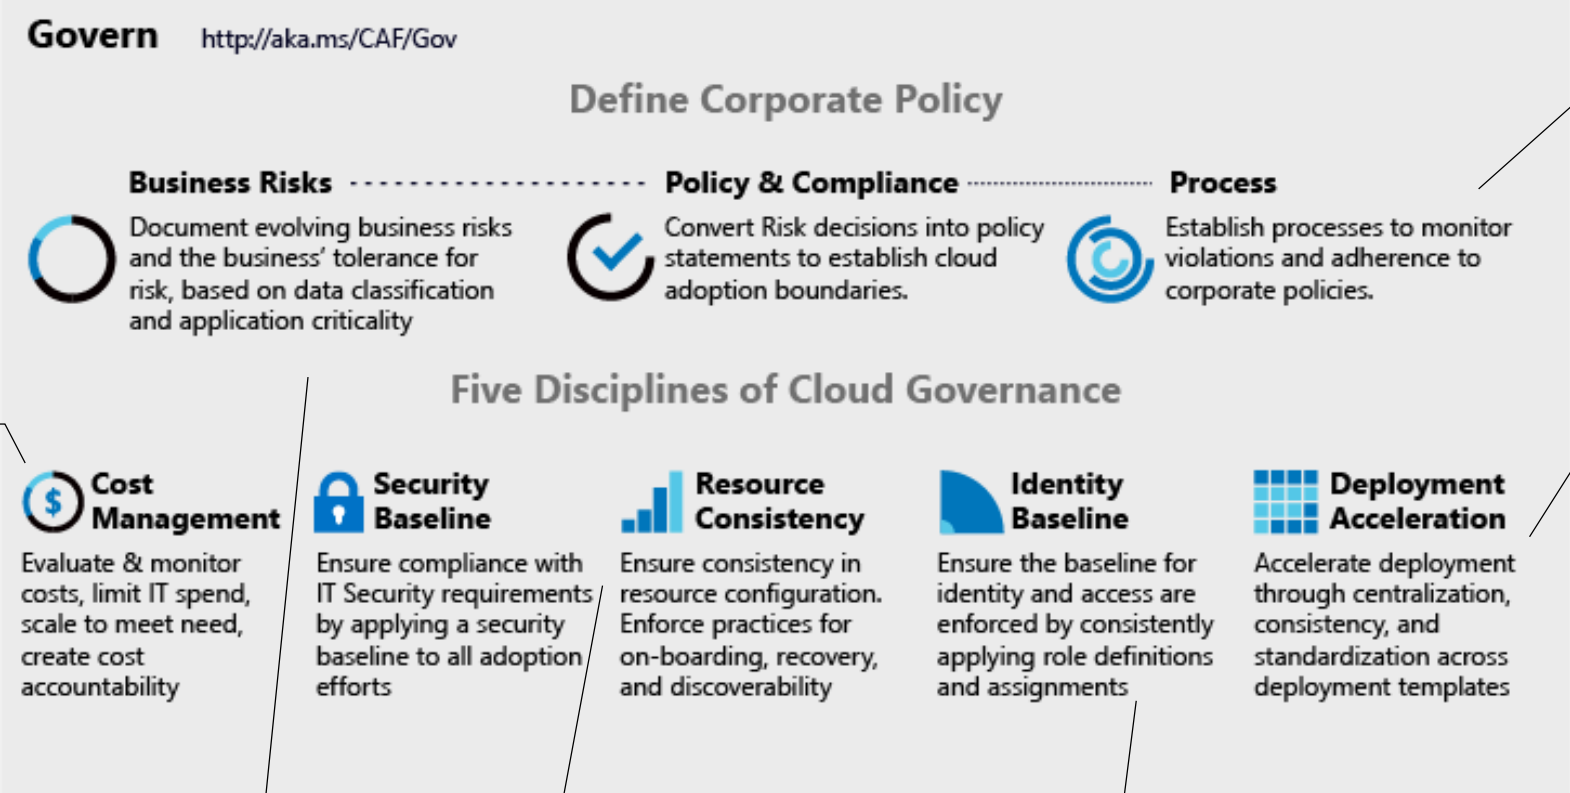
Govern http://aka.ms/CAF/Gov

Define Corporate Policy

Business Risks

Document evolving business risks and the business' tolerance for risk, based on data classification and application criticality

Policy & Compliance

Convert Risk decisions into policy statements to establish cloud adoption boundaries.

Process

Establish processes to monitor violations and adherence to corporate policies.

Five Disciplines of Cloud Governance

Cost Management

Evaluate & monitor costs, limit IT spend, scale to meet need, create cost accountability

Security Baseline

Ensure compliance with IT Security requirements by applying a security baseline to all adoption efforts

Resource Consistency

Ensure consistency in resource configuration. Enforce practices for on-boarding, recovery, and discoverability

Identity Baseline

Ensure the baseline for identity and access are enforced by consistently applying role definitions and assignments

Deployment Acceleration

Accelerate deployment through centralization, consistency, and standardization across deployment templates